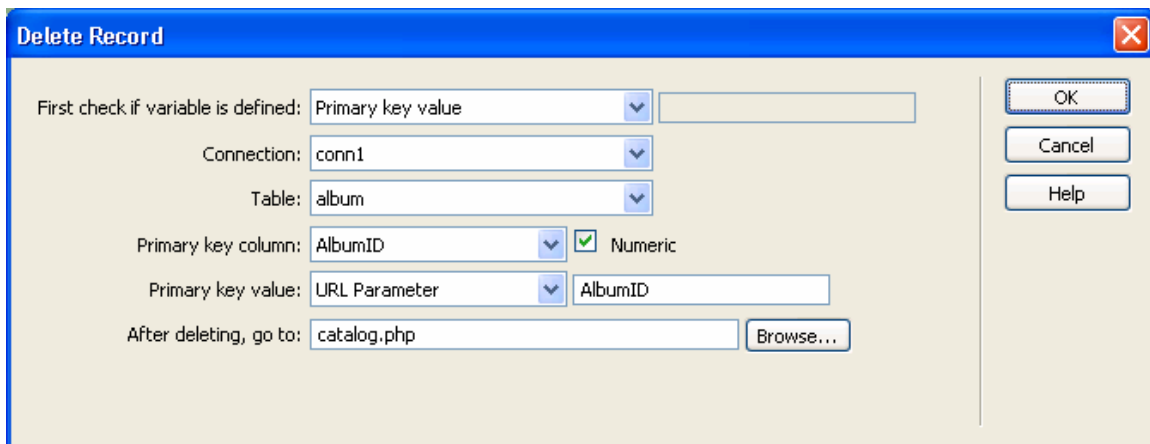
Delete Record

First check if variable is defined: Primary key value

Connection: conn1

Table: album

Primary key column: AlbumID

Numeric

Primary key value: URL Parameter

AlbumID

After deleting, go to: catalog.php

Browse...

OK

Cancel

Help